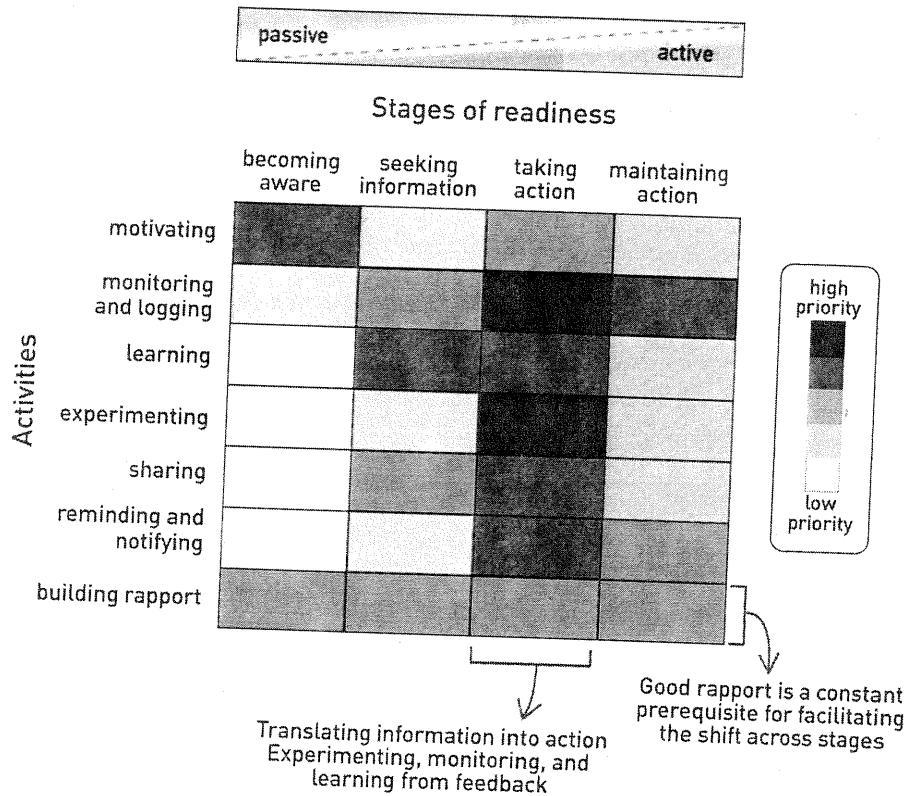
passive

active

Stages of readiness

| | becoming aware | seeking information | taking action | maintaining action |
|---|---|---|---|---|
| motivating | | | | |
| monitoring and logging | | | | |
| learning | | | | |
| experimenting | | | | |
| sharing | | | | |
| reminding and notifying | | | | |
| building rapport | | | | |

Activities

high priority

low priority

Good rapport is a constant prerequisite for facilitating the shift across stages

Translating information into action
Experimenting, monitoring, and learning from feedback